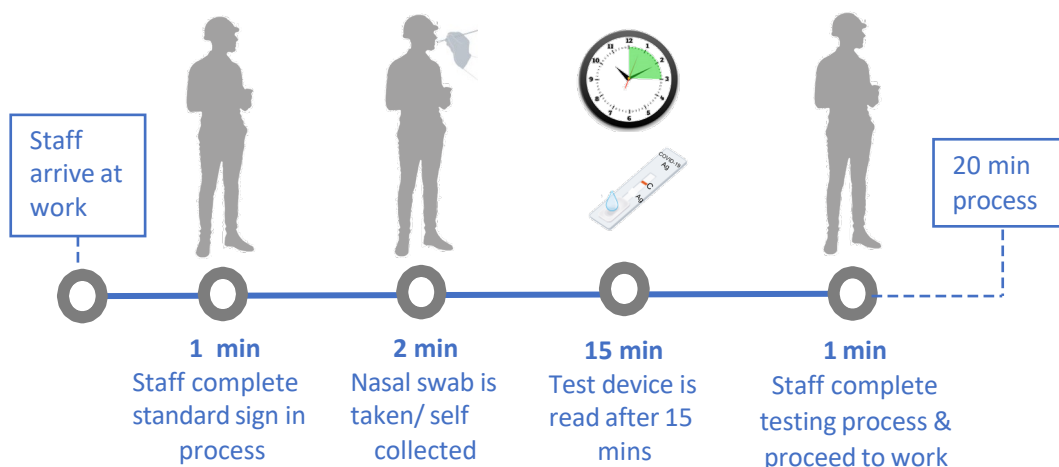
Staff arrive at work

20 min process

COVID-19 Ag

C

Ag

1 min
Staff complete standard sign in process

2 min
Nasal swab is taken/ self collected

15 min
Test device is read after 15 mins

1 min
Staff complete testing process & proceed to work